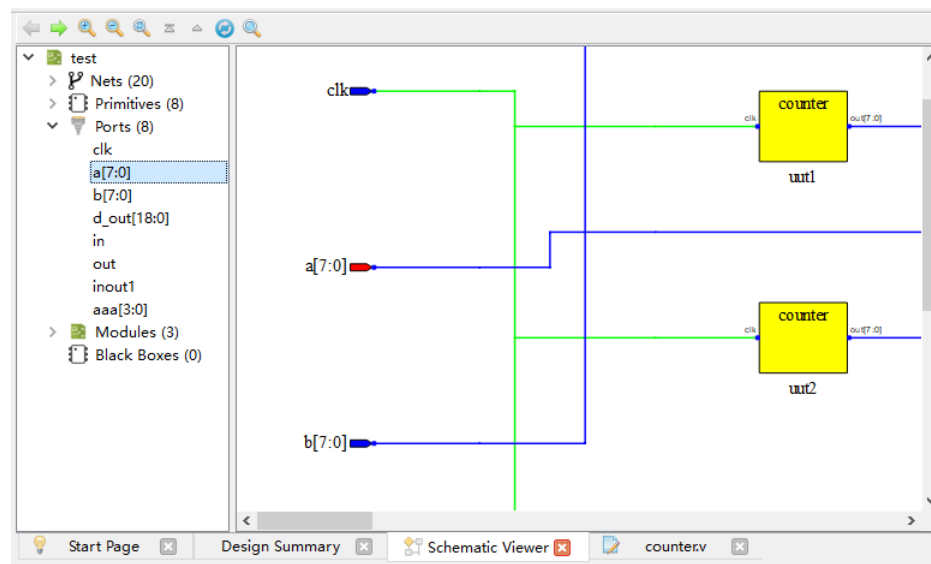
test
Nets (20)
Primitives (8)
Ports (8)
clk
a[7:0]
b[7:0]
d_out[18:0]
in
out
inout1
aaa[3:0]
Modules (3)
Black Boxes (0)

clk
a[7:0]
b[7:0]

counter
clk
out[7:0]
uut1

counter
clk
out[7:0]
uut2

Start Page
Design Summary
Schematic Viewer
counter.v